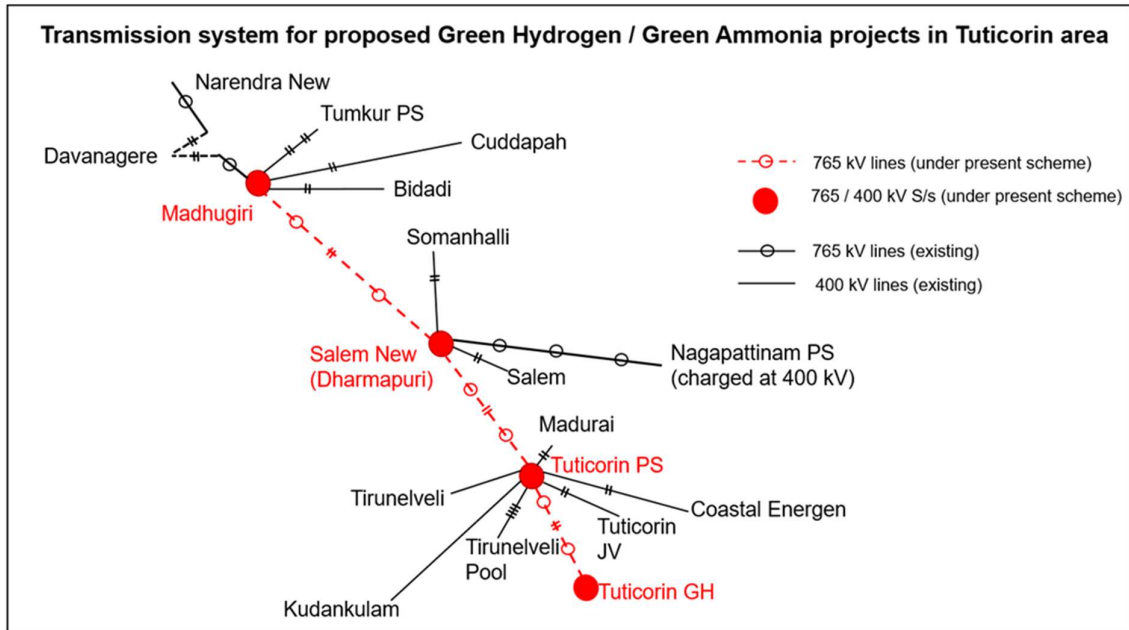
Transmission system for proposed Green Hydrogen / Green Ammonia projects in Tuticorin area

Narendra New
Tumkur PS
Cuddapah
Davanagere
Bidadi
Madhugiri
Somanhalli
Salem New (Dharmapuri)
Salem
Nagapattinam PS (charged at 400 kV)
Madurai
Tuticorin PS
Tirunelveli
Coastal Energen
Tuticorin JV
Tirunelveli Pool
Kudankulam
Tuticorin GH

765 kV lines (under present scheme)
765 / 400 kV S/s (under present scheme)
765 kV lines (existing)
400 kV lines (existing)